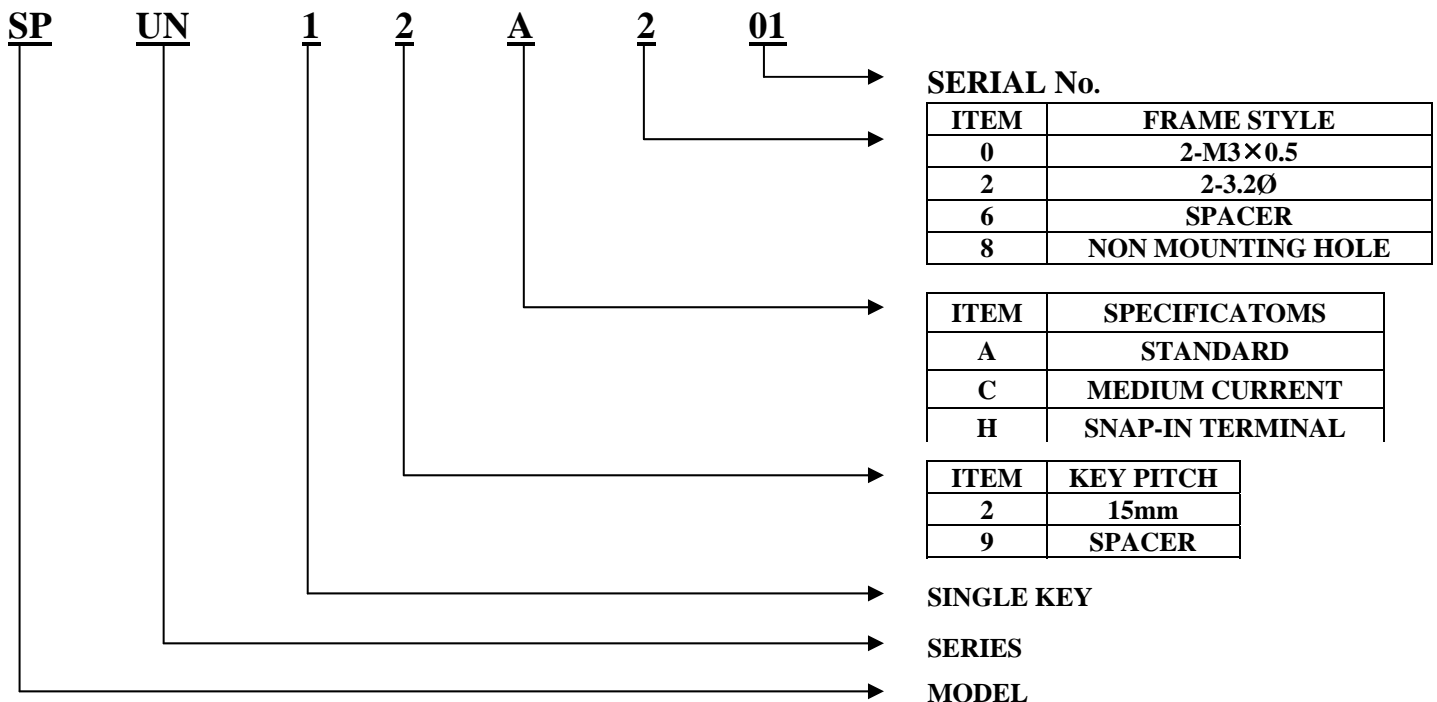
SP UN 1 2 A 2 01

SERIAL No.

| ITEM | FRAME STYLE |
|---|---|
| 0 | 2-M3×0.5 |
| 2 | 2-3.2Ø |
| 6 | SPACER |
| 8 | NON MOUNTING HOLE |

| ITEM | SPECIFICATOMS |
|---|---|
| A | STANDARD |
| C | MEDIUM CURRENT |
| H | SNAP-IN TERMINAL |

| ITEM | KEY PITCH |
|---|---|
| 2 | 15mm |
| 9 | SPACER |

SINGLE KEY

SERIES

MODEL